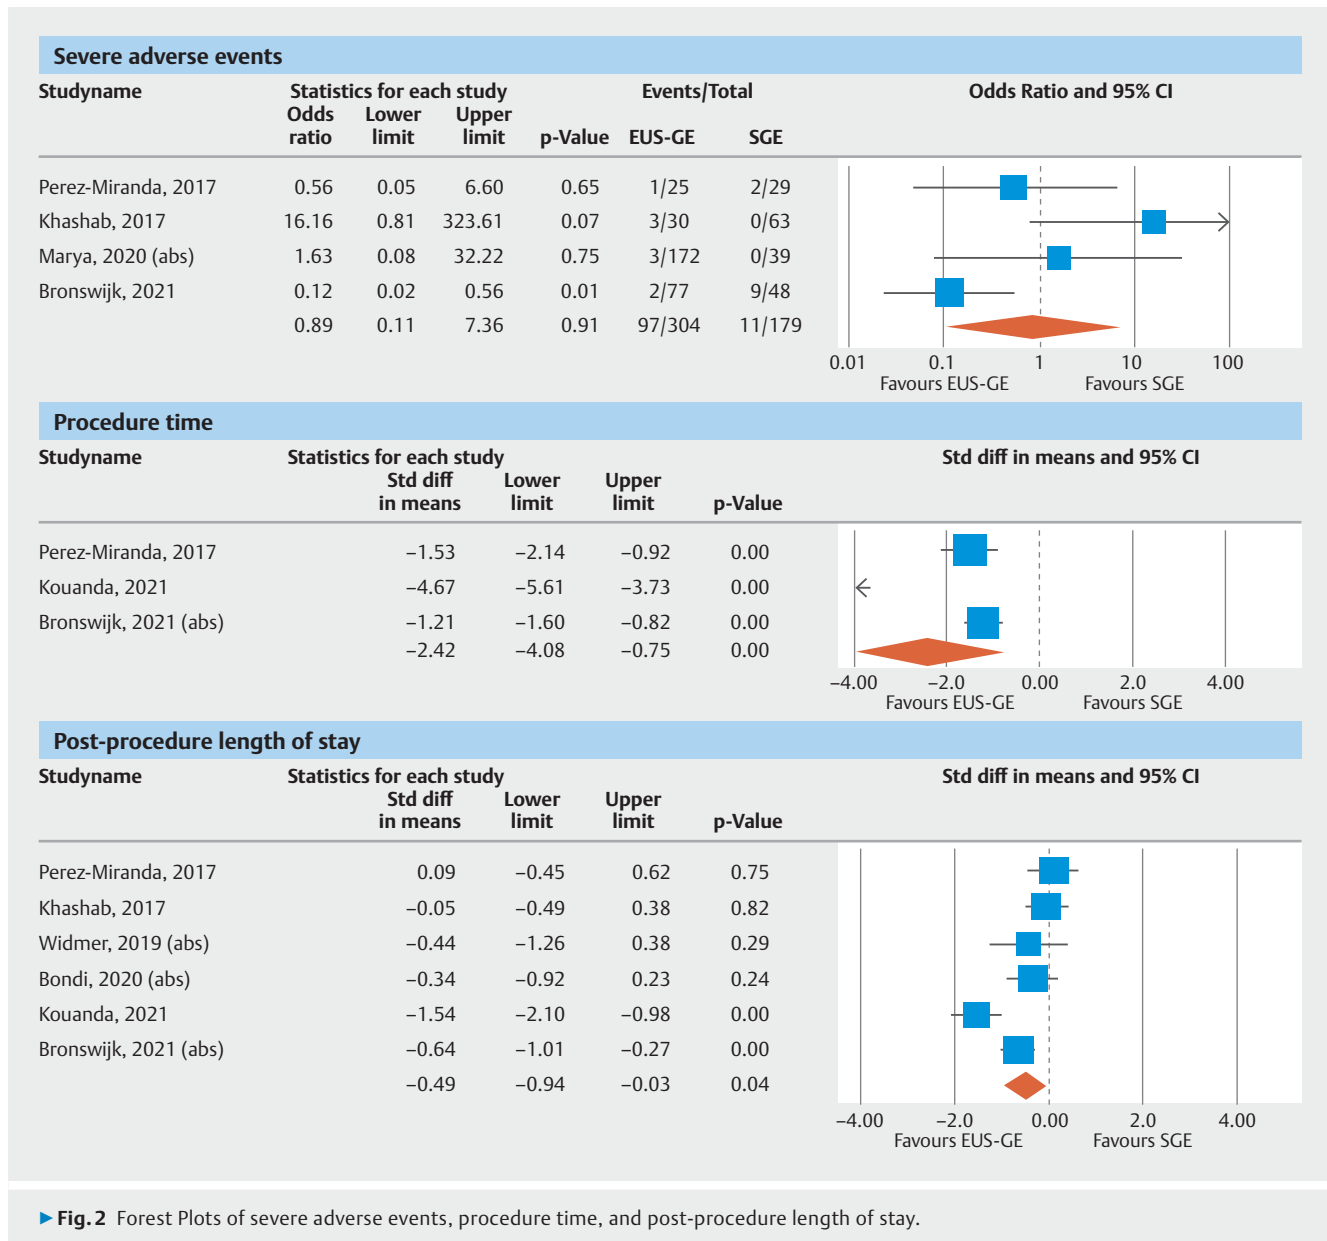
Severe adverse events

| Studyname | Odds ratio | Lower limit | Upper limit | p-Value | EUS-GE | SGE |
|---|---|---|---|---|---|---|
| Perez-Miranda, 2017 | 0.56 | 0.05 | 6.60 | 0.65 | 1/25 | 2/29 |
| Khashab, 2017 | 16.16 | 0.81 | 323.61 | 0.07 | 3/30 | 0/63 |
| Marya, 2020 (abs) | 1.63 | 0.08 | 32.22 | 0.75 | 3/172 | 0/39 |
| Bronswijk, 2021 | 0.12 | 0.02 | 0.56 | 0.01 | 2/77 | 9/48 |
| | 0.89 | 0.11 | 7.36 | 0.91 | 97/304 | 11/179 |

Statistics for each study
Events/Total
Odds Ratio and 95% CI

0.01 0.1 1 10 100
Favours EUS-GE Favours SGE

Procedure time

| Studyname | Std diff in means | Lower limit | Upper limit | p-Value |
|---|---|---|---|---|
| Perez-Miranda, 2017 | −1.53 | −2.14 | −0.92 | 0.00 |
| Kouanda, 2021 | −4.67 | −5.61 | −3.73 | 0.00 |
| Bronswijk, 2021 (abs) | −1.21 | −1.60 | −0.82 | 0.00 |
| | −2.42 | −4.08 | −0.75 | 0.00 |

Statistics for each study
Std diff in means and 95% CI

−4.00 −2.0 0.00 2.0 4.00
Favours EUS-GE Favours SGE

Post-procedure length of stay

| Studyname | Std diff in means | Lower limit | Upper limit | p-Value |
|---|---|---|---|---|
| Perez-Miranda, 2017 | 0.09 | −0.45 | 0.62 | 0.75 |
| Khashab, 2017 | −0.05 | −0.49 | 0.38 | 0.82 |
| Widmer, 2019 (abs) | −0.44 | −1.26 | 0.38 | 0.29 |
| Bondi, 2020 (abs) | −0.34 | −0.92 | 0.23 | 0.24 |
| Kouanda, 2021 | −1.54 | −2.10 | −0.98 | 0.00 |
| Bronswijk, 2021 (abs) | −0.64 | −1.01 | −0.27 | 0.00 |
| | −0.49 | −0.94 | −0.03 | 0.04 |

Statistics for each study
Std diff in means and 95% CI

−4.00 −2.0 0.00 2.0 4.00
Favours EUS-GE Favours SGE

► Fig. 2 Forest Plots of severe adverse events, procedure time, and post-procedure length of stay.